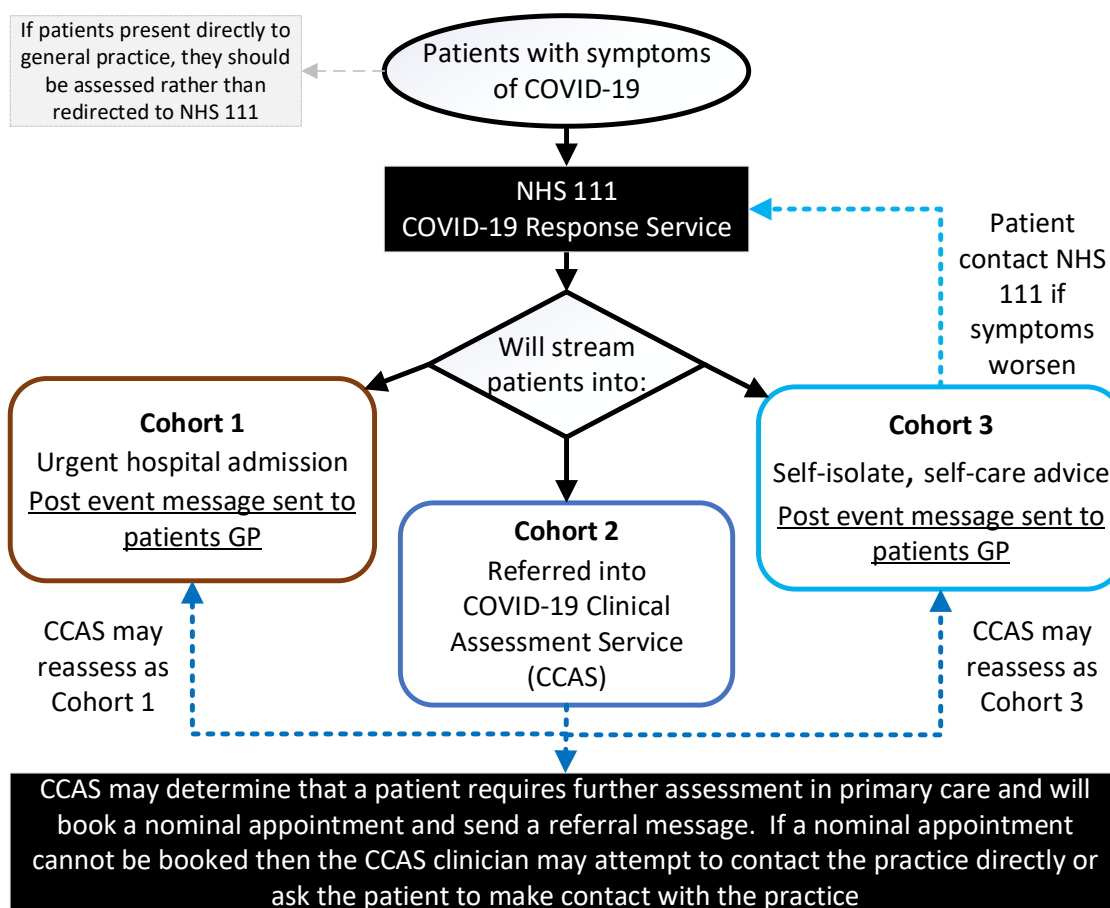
If patients present directly to general practice, they should be assessed rather than redirected to NHS 111

Patients with symptoms of COVID-19

NHS 111
COVID-19 Response Service

Patient contact NHS 111 if symptoms worsen

Will stream patients into:

**Cohort 1**
Urgent hospital admission
Post event message sent to patients GP

**Cohort 2**
Referred into COVID-19 Clinical Assessment Service (CCAS)

**Cohort 3**
Self-isolate, self-care advice
Post event message sent to patients GP

CCAS may reassess as Cohort 1

CCAS may reassess as Cohort 3

CCAS may determine that a patient requires further assessment in primary care and will book a nominal appointment and send a referral message. If a nominal appointment cannot be booked then the CCAS clinician may attempt to contact the practice directly or ask the patient to make contact with the practice